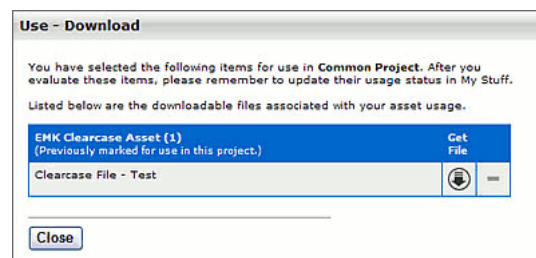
Use - Download

You have selected the following items for use in Common Project. After you evaluate these items, please remember to update their usage status in My Stuff.

Listed below are the downloadable files associated with your asset usage.

| EMK Clearcase Asset (1)<br>(Previously marked for use in this project.) | Get File | |
|---|---|---|
| Clearcase File - Test | | – |

Close